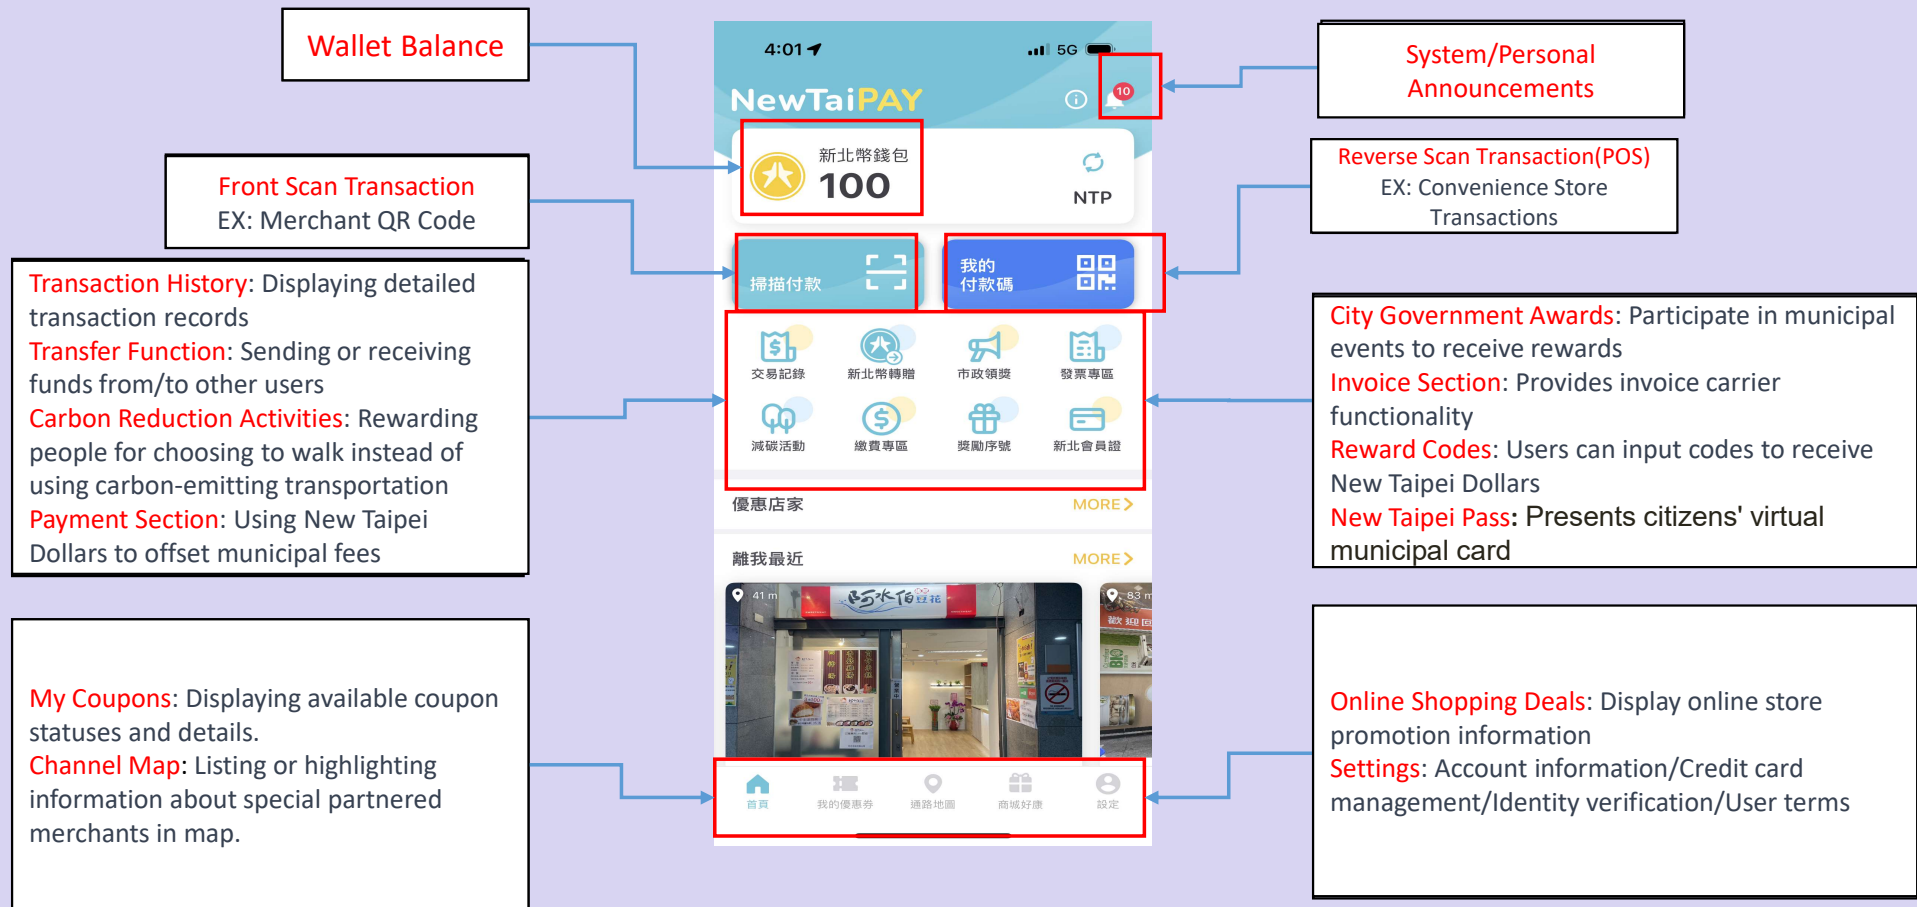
Wallet Balance

Front Scan Transaction
EX: Merchant QR Code

Transaction History: Displaying detailed transaction records
Transfer Function: Sending or receiving funds from/to other users
Carbon Reduction Activities: Rewarding people for choosing to walk instead of using carbon-emitting transportation
Payment Section: Using New Taipei Dollars to offset municipal fees

My Coupons: Displaying available coupon statuses and details.
Channel Map: Listing or highlighting information about special partnered merchants in map.

4:01 5G

NewTaiPAY

10

新北幣錢包
100
NTP

掃描付款

我的
付款碼

交易記錄
新北幣轉贈
市政領獎
發票專區
減碳活動
繳費專區
獎勵序號
新北會員證

優惠店家 MORE

離我最近 MORE

41 m
83 m

首頁
我的優惠券
通路地圖
商城好康
設定

System/Personal Announcements

Reverse Scan Transaction(POS)
EX: Convenience Store Transactions

City Government Awards: Participate in municipal events to receive rewards
Invoice Section: Provides invoice carrier functionality
Reward Codes: Users can input codes to receive New Taipei Dollars
New Taipei Pass: Presents citizens' virtual municipal card

Online Shopping Deals: Display online store promotion information
Settings: Account information/Credit card management/Identity verification/User terms